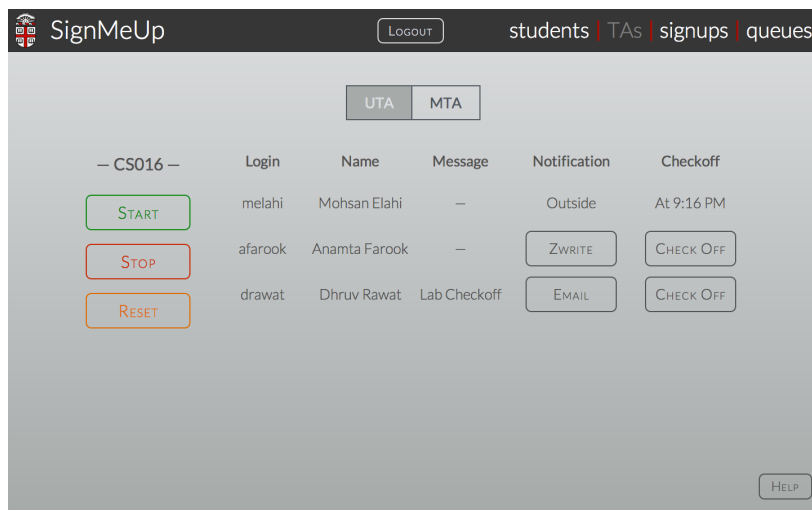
SignMeUp

Logout

students | TAs | signups | queues

UTA MTA

— CS016 —

Start

Stop

Reset

| Login | Name | Message | Notification | Checkoff |
|---|---|---|---|---|
| melahi | Mohsan Elahi | — | Outside | At 9:16 PM |
| afarook | Anamta Farook | — | Zwrite | Check Off |
| drawat | Dhruv Rawat | Lab Checkoff | Email | Check Off |

Help